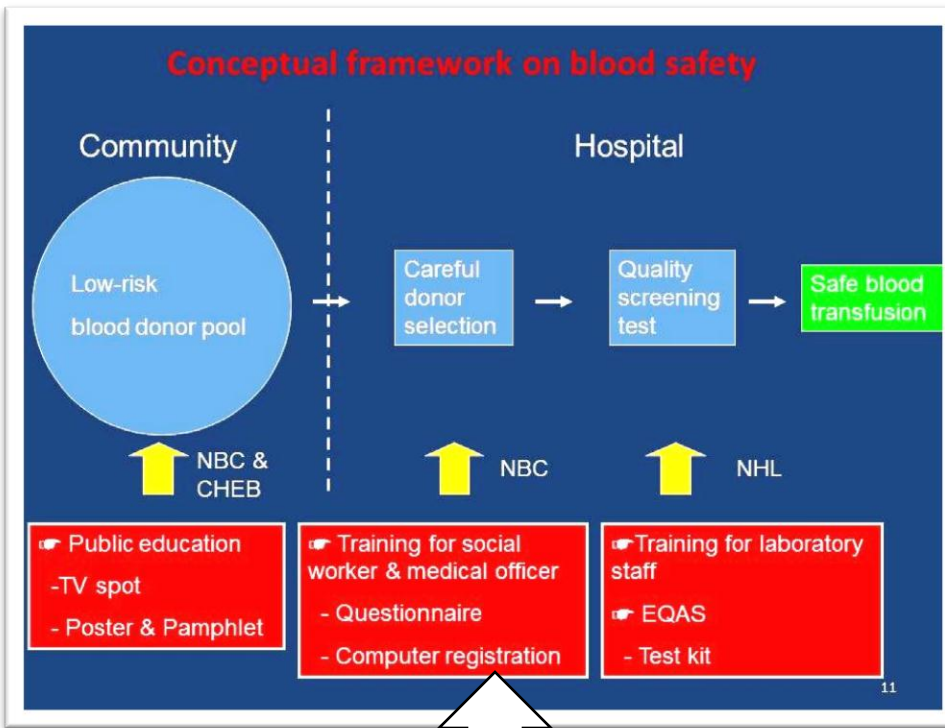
Conceptual framework on blood safety

Community

Hospital

Low-risk blood donor pool

Careful donor selection

Quality screening test

Safe blood transfusion

NBC & CHEB

NBC

NHL

☛ Public education
-TV spot
- Poster & Pamphlet

☛ Training for social worker & medical officer
- Questionnaire
- Computer registration

☛Training for laboratory staff
☛ EQAS
- Test kit

11